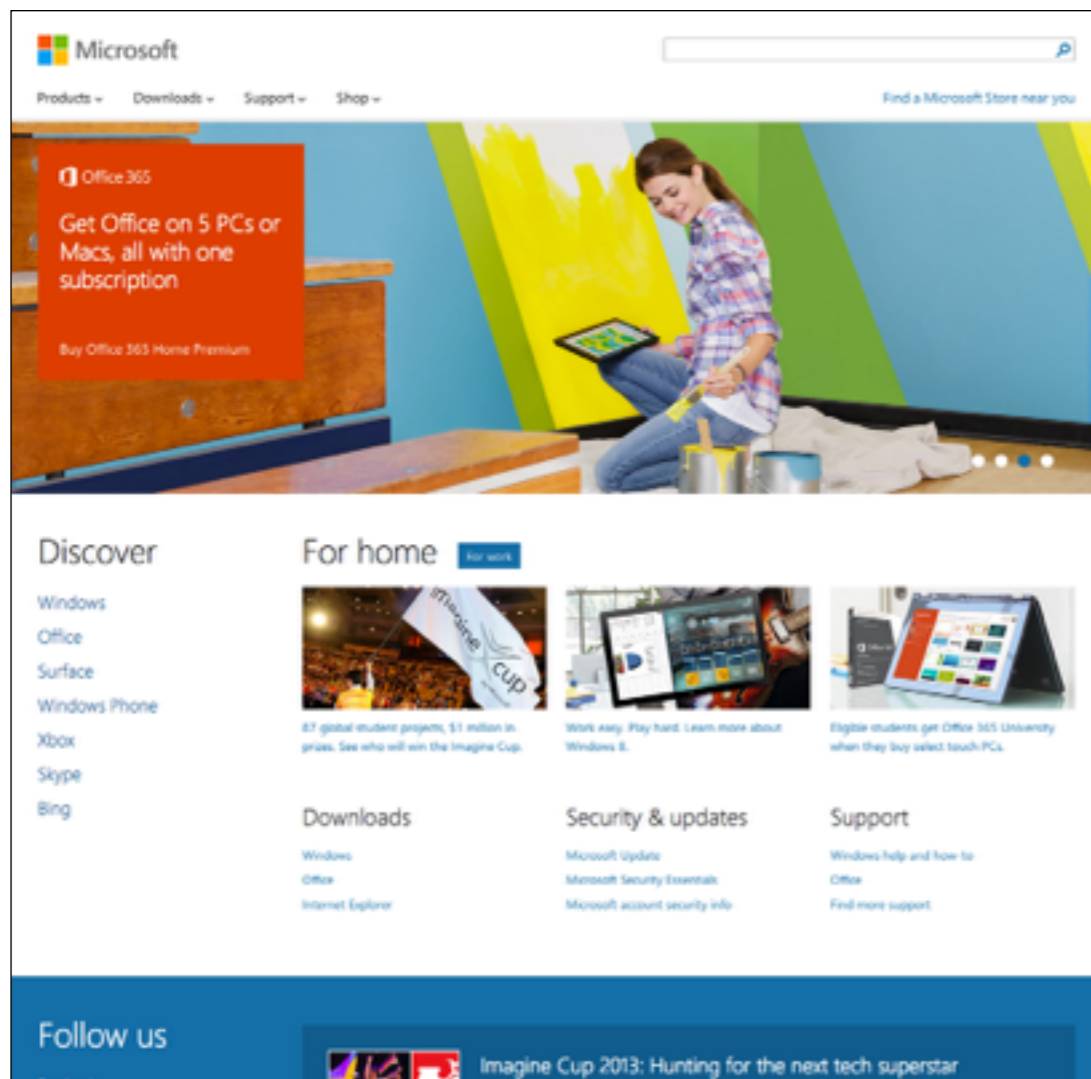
Microsoft

Products Downloads Support Shop

Find a Microsoft Store near you

Office 365

Get Office on 5 PCs or Macs, all with one subscription

Buy Office 365 Home Premium

Discover

Windows

Office

Surface

Windows Phone

Xbox

Skype

Bing

For home

For work

imagine cup

87 global student projects, $1 million in prizes. See who will win the Imagine Cup.

Work easy. Play hard. Learn more about Windows 8.

Eligible students get Office 365 University when they buy select touch PCs.

Downloads

Windows

Office

Internet Explorer

Security & updates

Microsoft Update

Microsoft Security Essentials

Microsoft account security info

Support

Windows help and how to

Office

Find more support

Follow us

Imagine Cup 2013: Hunting for the next tech superstar